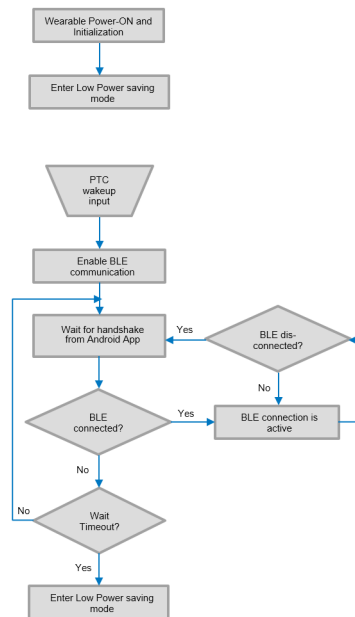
Wearable Power-ON and Initialization

Enter Low Power saving mode

PTC wakeup input

Enable BLE communication

Wait for handshake from Android App

Yes

BLE dis-connected?

No

BLE connected?

Yes

BLE connection is active

No

No

Wait Timeout?

Yes

Enter Low Power saving mode